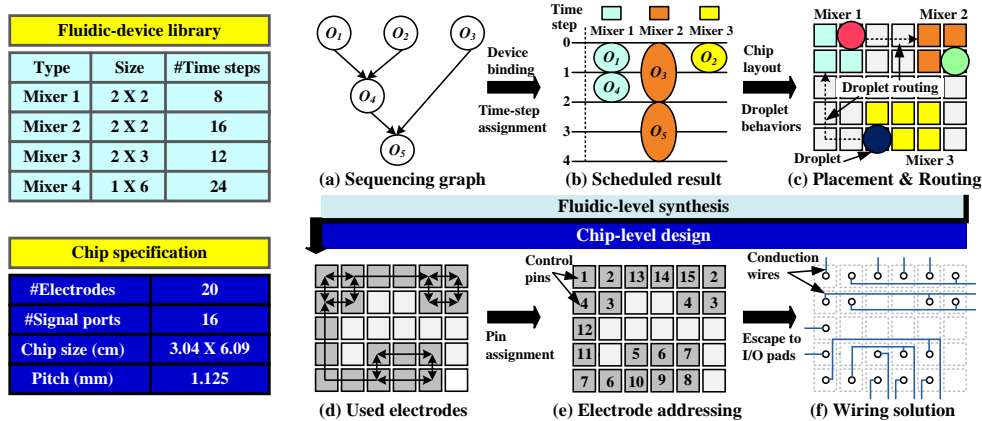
Fluidic-device library

| Type | Size | #Time steps |
|---|---|---|
| Mixer 1 | 2 X 2 | 8 |
| Mixer 2 | 2 X 2 | 16 |
| Mixer 3 | 2 X 3 | 12 |
| Mixer 4 | 1 X 6 | 24 |

Chip specification

| #Electrodes | 20 |
|---|---|
| #Signal ports | 16 |
| Chip size (cm) | 3.04 X 6.09 |
| Pitch (mm) | 1.125 |

$O_1$ $O_2$ $O_3$ $O_4$ $O_5$

(a) Sequencing graph

Device binding

Time-step assignment

Time step

Mixer 1 Mixer 2 Mixer 3

0 1 2 3 4

$O_1$ $O_4$ $O_3$ $O_2$ $O_5$

(b) Scheduled result

Chip layout

Droplet behaviors

Mixer 1 Mixer 2

Droplet routing

Droplet

Mixer 3

(c) Placement & Routing

Fluidic-level synthesis

Chip-level design

(d) Used electrodes

Pin assignment

Control pins

| 1 | 2 | 13 | 14 | 15 | 2 |
|---|---|---|---|---|---|
| 4 | 3 | | | 4 | 3 |
| 12 | | | | | |
| 11 | | 5 | 6 | 7 | |
| 7 | 6 | 10 | 9 | 8 | |

(e) Electrode addressing

Conduction wires

Escape to I/O pads

(f) Wiring solution